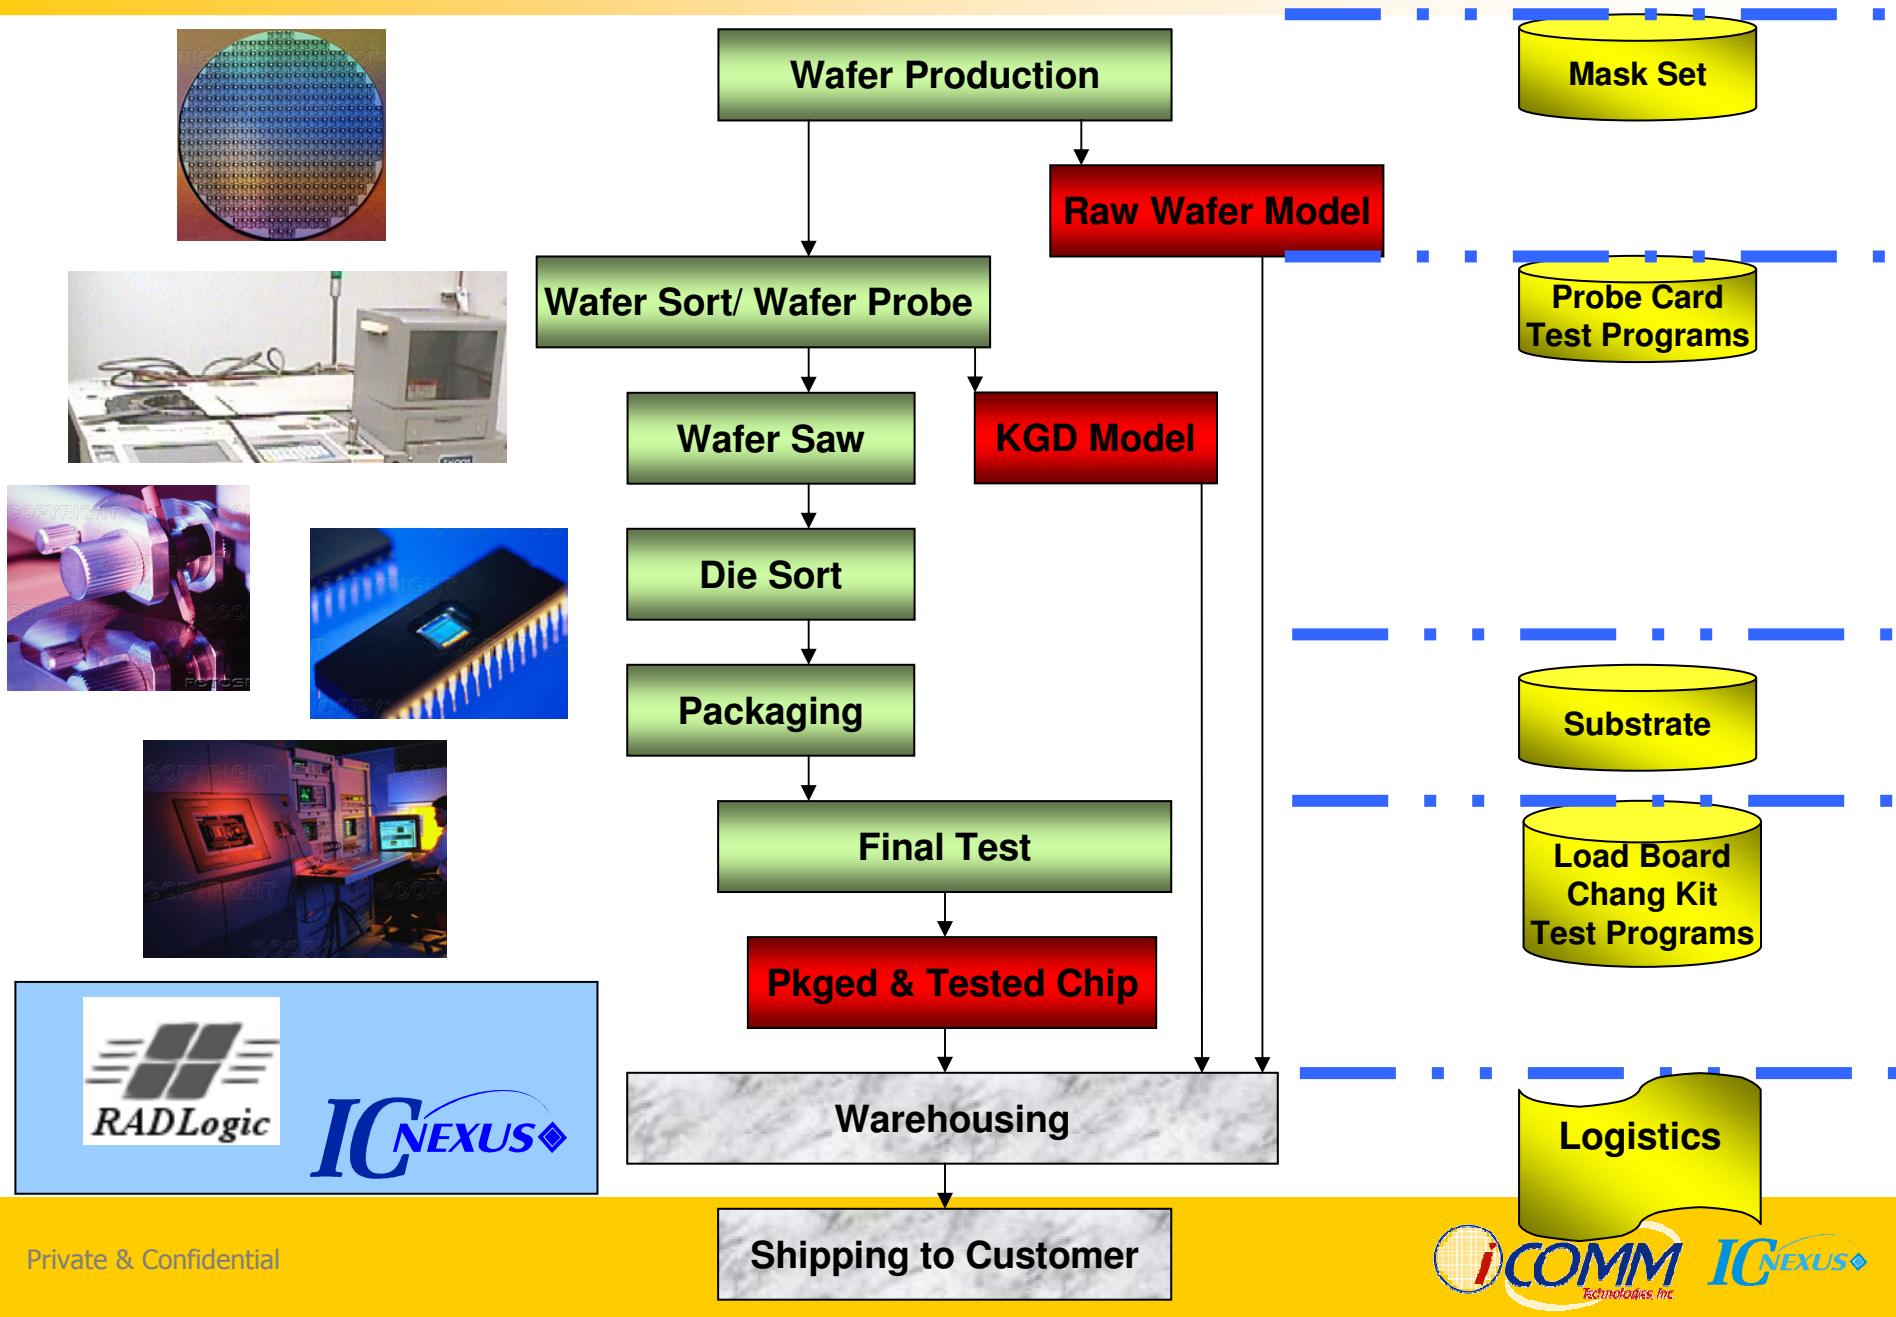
Wafer Production

Raw Wafer Model

Wafer Sort/ Wafer Probe

Wafer Saw

KGD Model

Die Sort

Packaging

Final Test

Pkged & Tested Chip

Warehousing

Shipping to Customer

Mask Set

Probe Card
Test Programs

Substrate

Load Board
Chang Kit
Test Programs

Logistics

RADLogic

ICNEXUS

Private & Confidential

iCOMM
Technologies Inc

ICNEXUS